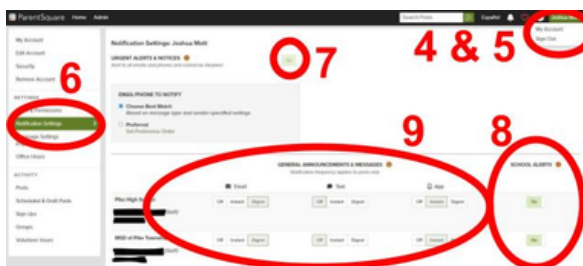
ParentSquare Home Admin

Search Posts Español

My Account
Sign Out

My Account
Edit Account
Security
Remove Account

SETTINGS
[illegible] Permissions
Notification Settings
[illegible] Settings
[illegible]
Office Hours

ACTIVITY
Posts
Scheduled & Draft Posts
Sign Ups
Groups
Volunteer Hours

Notification Settings: Joshua Mott

URGENT ALERTS & NOTICES
Sent to all emails and phones and cannot be disabled

On

EMAIL/PHONE TO NOTIFY
Choose Best Match
Based on message type and sender-specified settings
Preferred
Set Preference Order

GENERAL ANNOUNCEMENTS & MESSAGES
Notification frequency applies to posts only

Email
Text
App

Pike High S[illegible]
(Staff)
Off Instant Digest
Off Instant Digest
Off Instant Digest

MSD of Pike Townsh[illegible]
(Staff)
Off Instant Digest
Off Instant Digest
Off Instant Digest

SCHOOL ALERTS
On
On

6
7
4 & 5
9
8